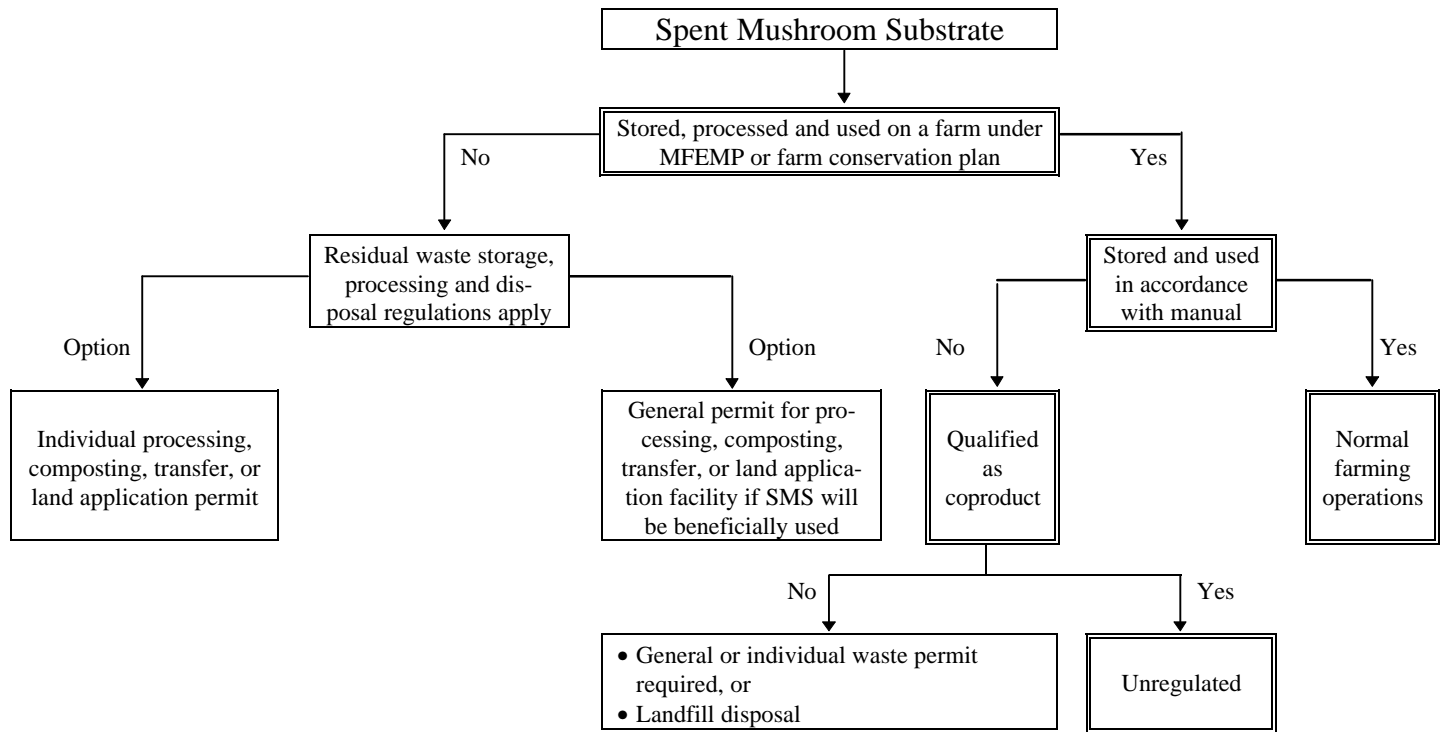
Spent Mushroom Substrate

Stored, processed and used on a farm under MFEMP or farm conservation plan

No

Yes

Residual waste storage, processing and disposal regulations apply

Stored and used in accordance with manual

Option

Option

No

Yes

Individual processing, composting, transfer, or land application permit

General permit for processing, composting, transfer, or land application facility if SMS will be beneficially used

Qualified as coproduct

Normal farming operations

No

Yes

• General or individual waste permit required, or
• Landfill disposal

Unregulated